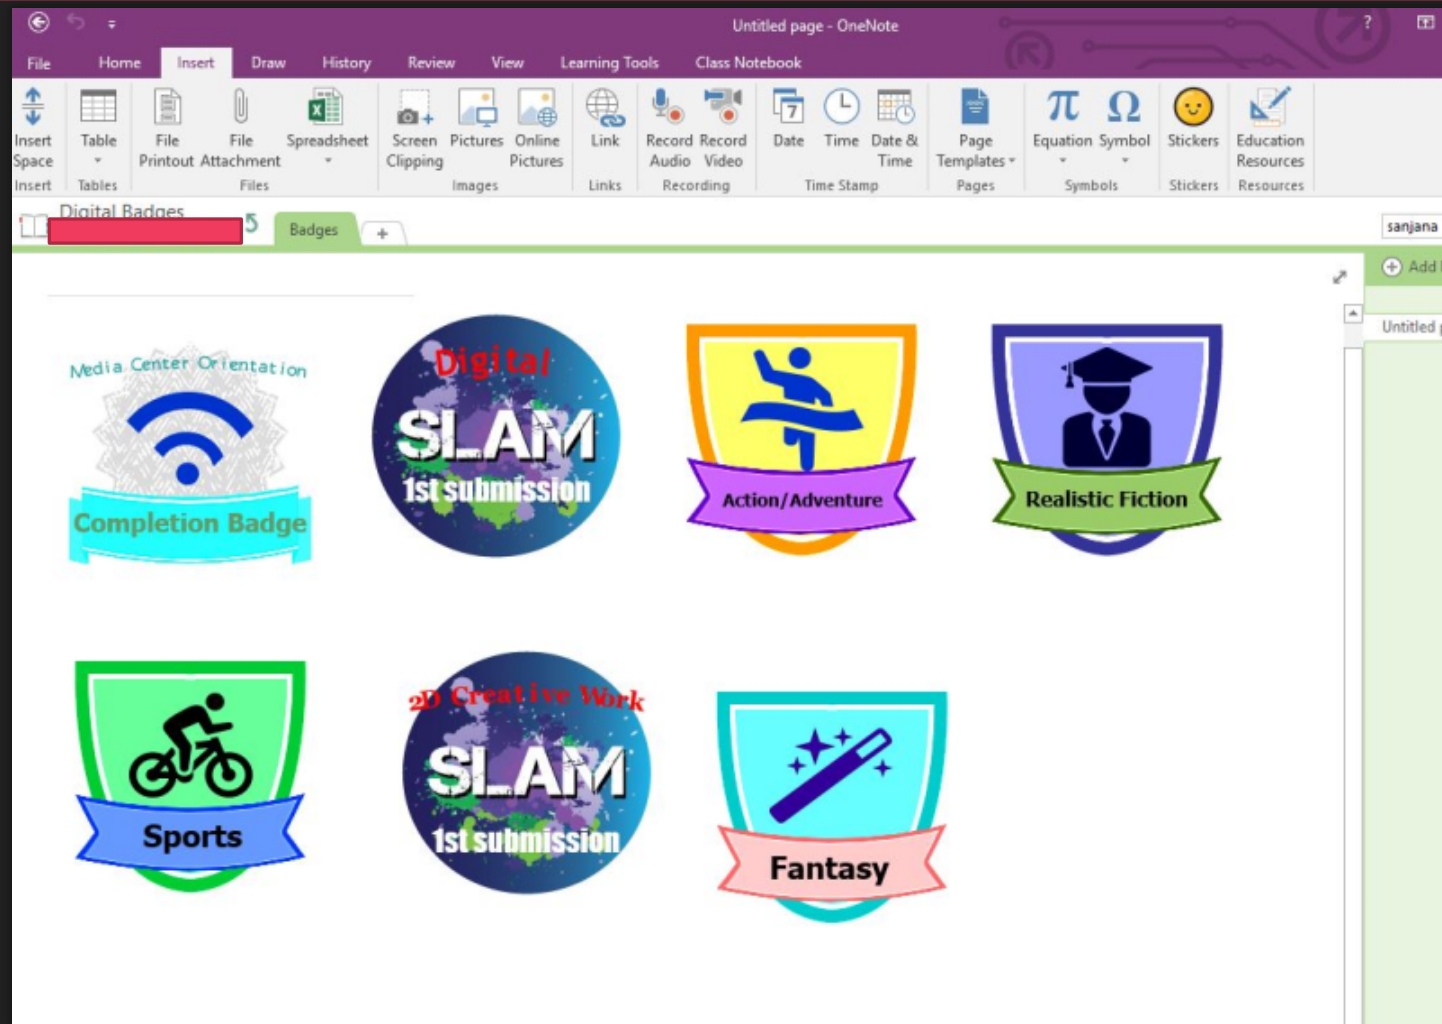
Untitled page - OneNote

File Home Insert Draw History Review View Learning Tools Class Notebook

Insert Space
Insert

Table
Tables

File Printout File Attachment Spreadsheet
Files

Screen Clipping Pictures Online Pictures
Images

Link
Links

Record Audio Record Video
Recording

Date Time Date & Time
Time Stamp

Page Templates
Pages

Equation Symbol
Symbols

Stickers
Stickers

Education Resources
Resources

Digital Badges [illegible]

Badges +

sanjana

Add

Untitled

Media Center Orientation
Completion Badge

Digital
SLAM
1st submission

Action/Adventure

Realistic Fiction

Sports

2D Creative Work
SLAM
1st submission

Fantasy